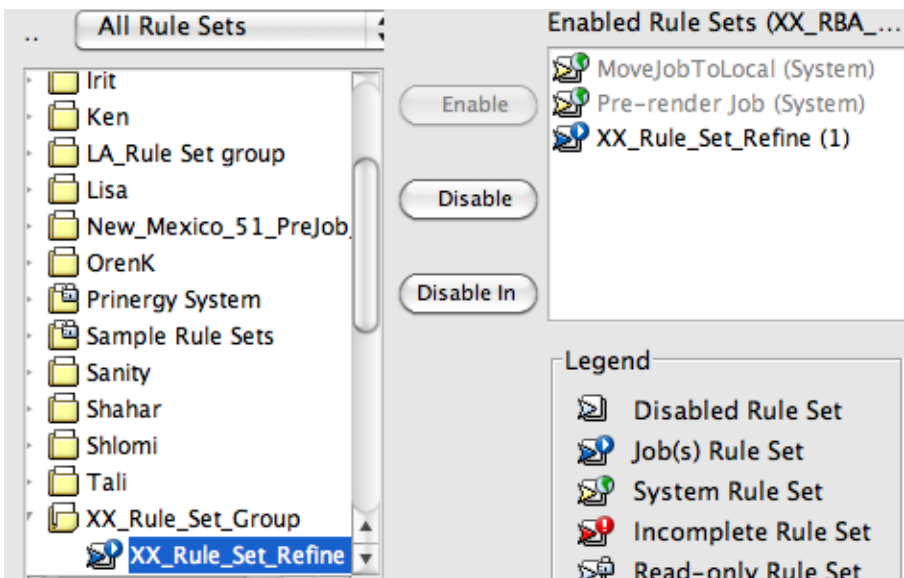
..

All Rule Sets

Irit
Ken
LA_Rule Set group
Lisa
New_Mexico_51_PreJob_
OrenK
Prinergy System
Sample Rule Sets
Sanity
Shahar
Shlomi
Tali
XX_Rule_Set_Group
XX_Rule_Set_Refine

Enable

Disable

Disable In

Enabled Rule Sets (XX_RBA_...

MoveJobToLocal (System)
Pre-render Job (System)
XX_Rule_Set_Refine (1)

Legend

Disabled Rule Set
Job(s) Rule Set
System Rule Set
Incomplete Rule Set
Read-only Rule Set